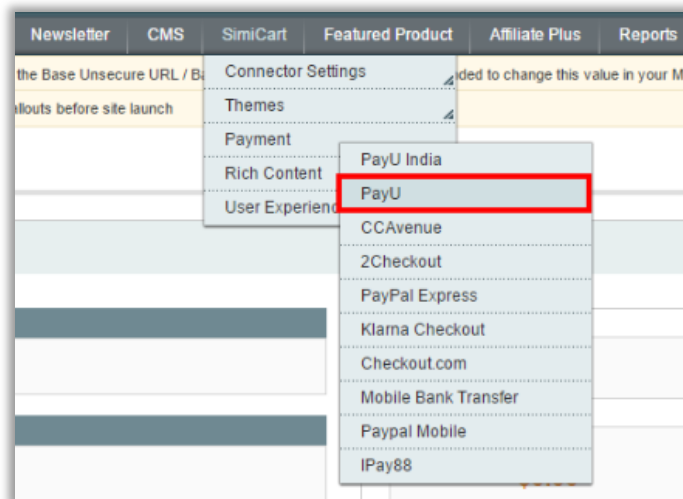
Newsletter CMS SimiCart Featured Product Affiliate Plus Reports

the Base Unsecure URL / Ba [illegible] ded to change this value in your M

allouts before site launch

Connector Settings
Themes
Payment
Rich Content
User Experienc

PayU India
PayU
CCAvenue
2Checkout
PayPal Express
Klarna Checkout
Checkout.com
Mobile Bank Transfer
Paypal Mobile
IPay88